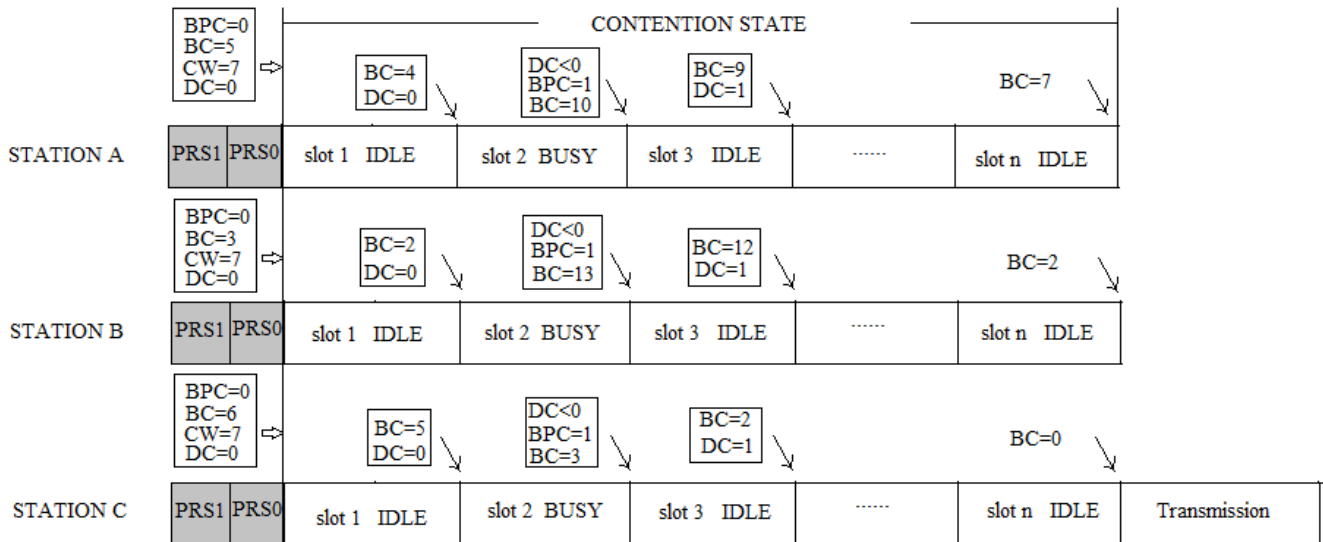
CONTENTION STATE

BPC=0
BC=5
CW=7
DC=0

BC=4
DC=0

DC<0
BPC=1
BC=10

BC=9
DC=1

BC=7

STATION A

PRS1 PRS0 | slot 1 IDLE | slot 2 BUSY | slot 3 IDLE | ...... | slot n IDLE

BPC=0
BC=3
CW=7
DC=0

BC=2
DC=0

DC<0
BPC=1
BC=13

BC=12
DC=1

BC=2

STATION B

PRS1 PRS0 | slot 1 IDLE | slot 2 BUSY | slot 3 IDLE | ...... | slot n IDLE

BPC=0
BC=6
CW=7
DC=0

BC=5
DC=0

DC<0
BPC=1
BC=3

BC=2
DC=1

BC=0

STATION C

PRS1 PRS0 | slot 1 IDLE | slot 2 BUSY | slot 3 IDLE | ...... | slot n IDLE | Transmission